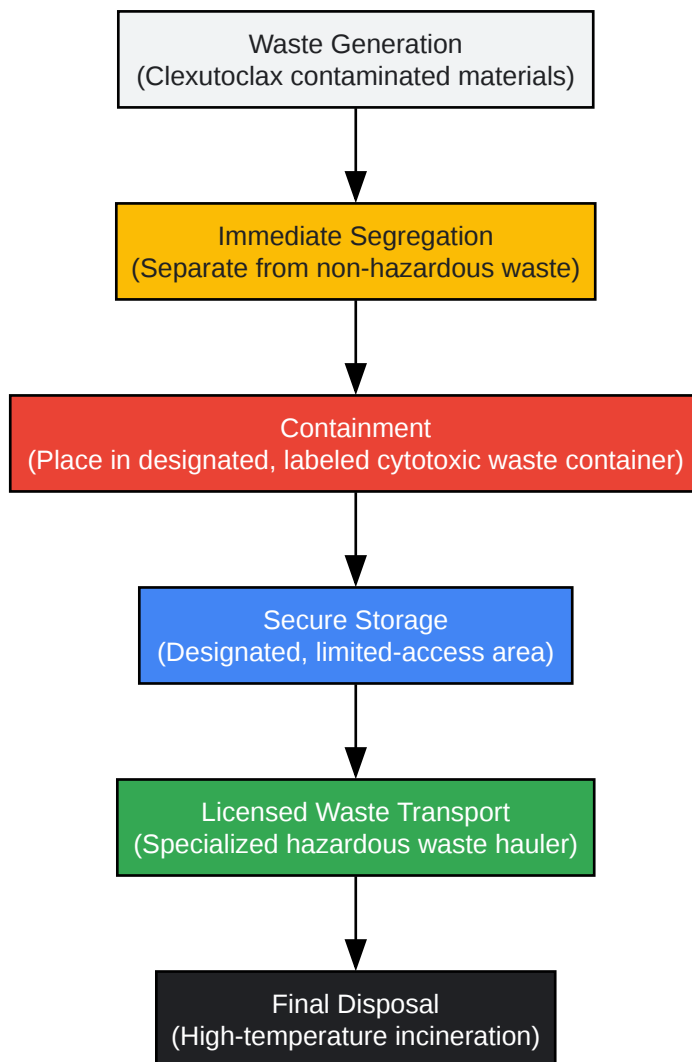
Waste Generation
(Clexutoclax contaminated materials)

Immediate Segregation
(Separate from non-hazardous waste)

Containment
(Place in designated, labeled cytotoxic waste container)

Secure Storage
(Designated, limited-access area)

Licensed Waste Transport
(Specialized hazardous waste hauler)

Final Disposal
(High-temperature incineration)